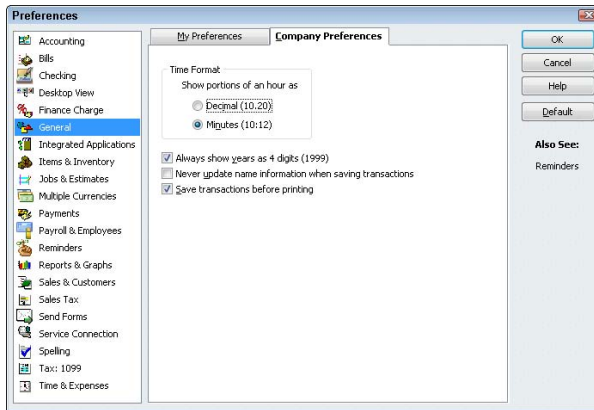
Preferences

Accounting
Bills
Checking
Desktop View
Finance Charge
General
Integrated Applications
Items & Inventory
Jobs & Estimates
Multiple Currencies
Payments
Payroll & Employees
Reminders
Reports & Graphs
Sales & Customers
Sales Tax
Send Forms
Service Connection
Spelling
Tax: 1099
Time & Expenses

My Preferences
Company Preferences

Time Format
Show portions of an hour as
Decimal (10.20)
Minutes (10:12)

Always show years as 4 digits (1999)
Never update name information when saving transactions
Save transactions before printing

OK
Cancel
Help
Default

Also See:
Reminders